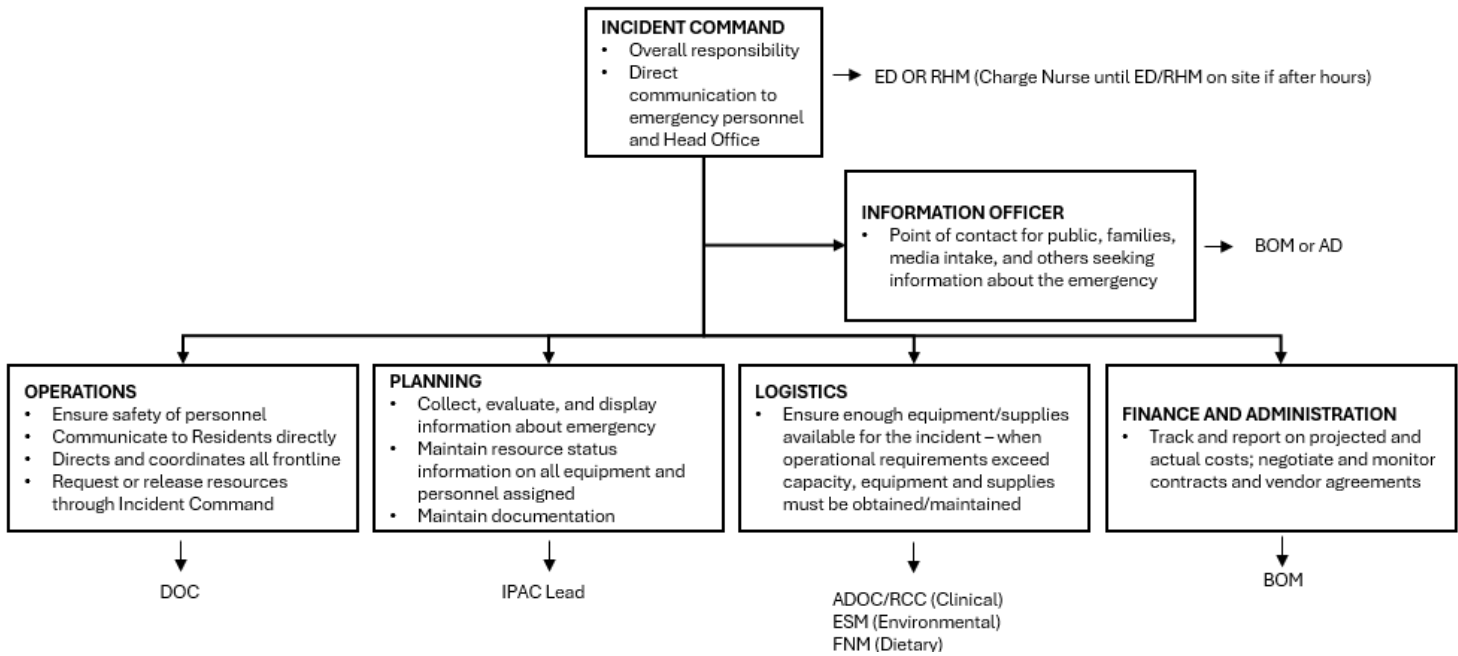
INCIDENT COMMAND
• Overall responsibility
• Direct communication to emergency personnel and Head Office

ED OR RHM (Charge Nurse until ED/RHM on site if after hours)

INFORMATION OFFICER
• Point of contact for public, families, media intake, and others seeking information about the emergency

BOM or AD

OPERATIONS
• Ensure safety of personnel
• Communicate to Residents directly
• Directs and coordinates all frontline
• Request or release resources through Incident Command

DOC

PLANNING
• Collect, evaluate, and display information about emergency
• Maintain resource status information on all equipment and personnel assigned
• Maintain documentation

IPAC Lead

LOGISTICS
• Ensure enough equipment/supplies available for the incident – when operational requirements exceed capacity, equipment and supplies must be obtained/maintained

ADOC/RCC (Clinical)
ESM (Environmental)
FNM (Dietary)

FINANCE AND ADMINISTRATION
• Track and report on projected and actual costs; negotiate and monitor contracts and vendor agreements

BOM